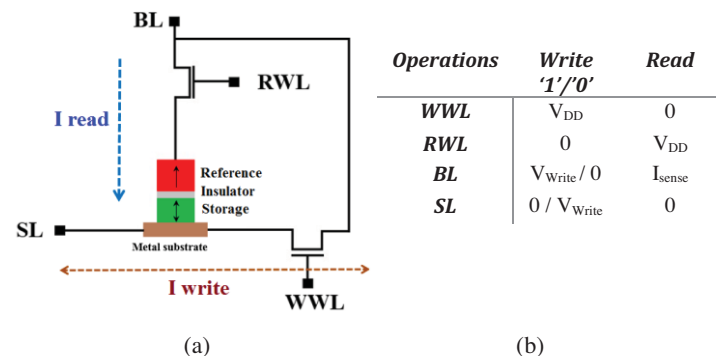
BL

RWL

I read

Reference

Insulator

Storage

SL

Metal substrate

I write

WWL

(a)

| Operations | Write '1'/'0' | Read |
|---|---|---|
| WWL | $V_{DD}$ | 0 |
| RWL | 0 | $V_{DD}$ |
| BL | $V_{Write}$ / 0 | $I_{sense}$ |
| SL | 0 / $V_{Write}$ | 0 |

(b)